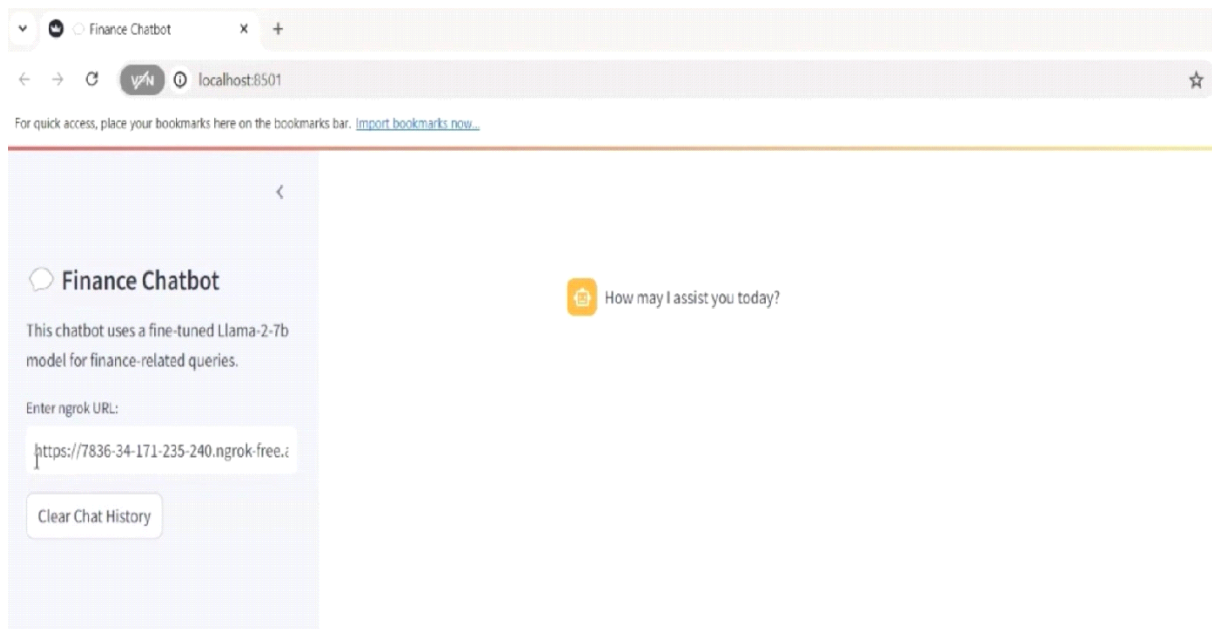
Finance Chatbot ×
+

localhost:8501

For quick access, place your bookmarks here on the bookmarks bar. Import bookmarks now...

Finance Chatbot

This chatbot uses a fine-tuned Llama-2-7b model for finance-related queries.

Enter ngrok URL:

https://7836-34-171-235-240.ngrok-free.a

Clear Chat History

How may I assist you today?